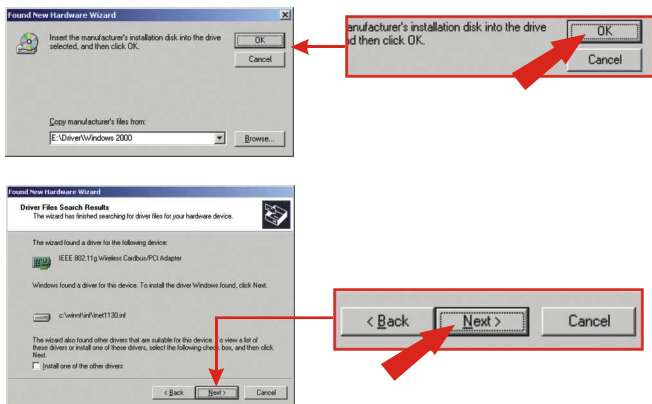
Found New Hardware Wizard

Insert the manufacturer's installation disk into the drive selected, and then click OK.

OK

Cancel

Copy manufacturer's files from:

E:\Driver\Windows 2000

Browse...

manufacturer's installation disk into the drive d and then click OK.

OK

Cancel

Found New Hardware Wizard

Driver Files Search Results

The wizard has finished searching for driver files for your hardware device.

The wizard found a driver for the following device:

IEEE 802.11g Wireless Cardbus/PCI Adapter

Windows found a driver for this device. To install the driver Windows found, click Next.

c:\winnt\inf\tnet1130.inf

The wizard also found other drivers that are suitable for this device. To view a list of these drivers or install one of these drivers, select the following check box, and then click Next.

Install one of the other drivers

< Back

Next >

Cancel

< Back

Next >

Cancel